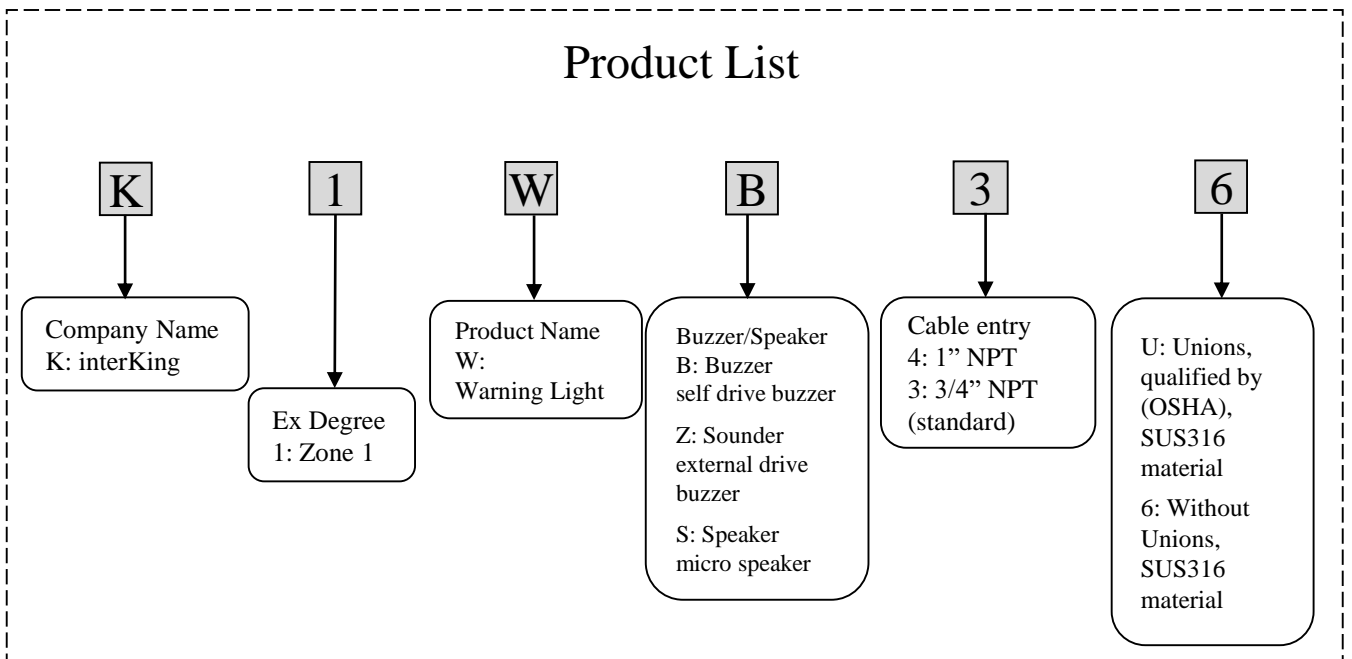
Product List

K

1

W

B

3

6

Company Name
K: interKing

Ex Degree
1: Zone 1

Product Name
W:
Warning Light

Buzzer/Speaker
B: Buzzer
self drive buzzer

Z: Sounder
external drive buzzer

S: Speaker
micro speaker

Cable entry
4: 1” NPT
3: 3/4” NPT
(standard)

U: Unions, qualified by (OSHA), SUS316 material

6: Without Unions, SUS316 material